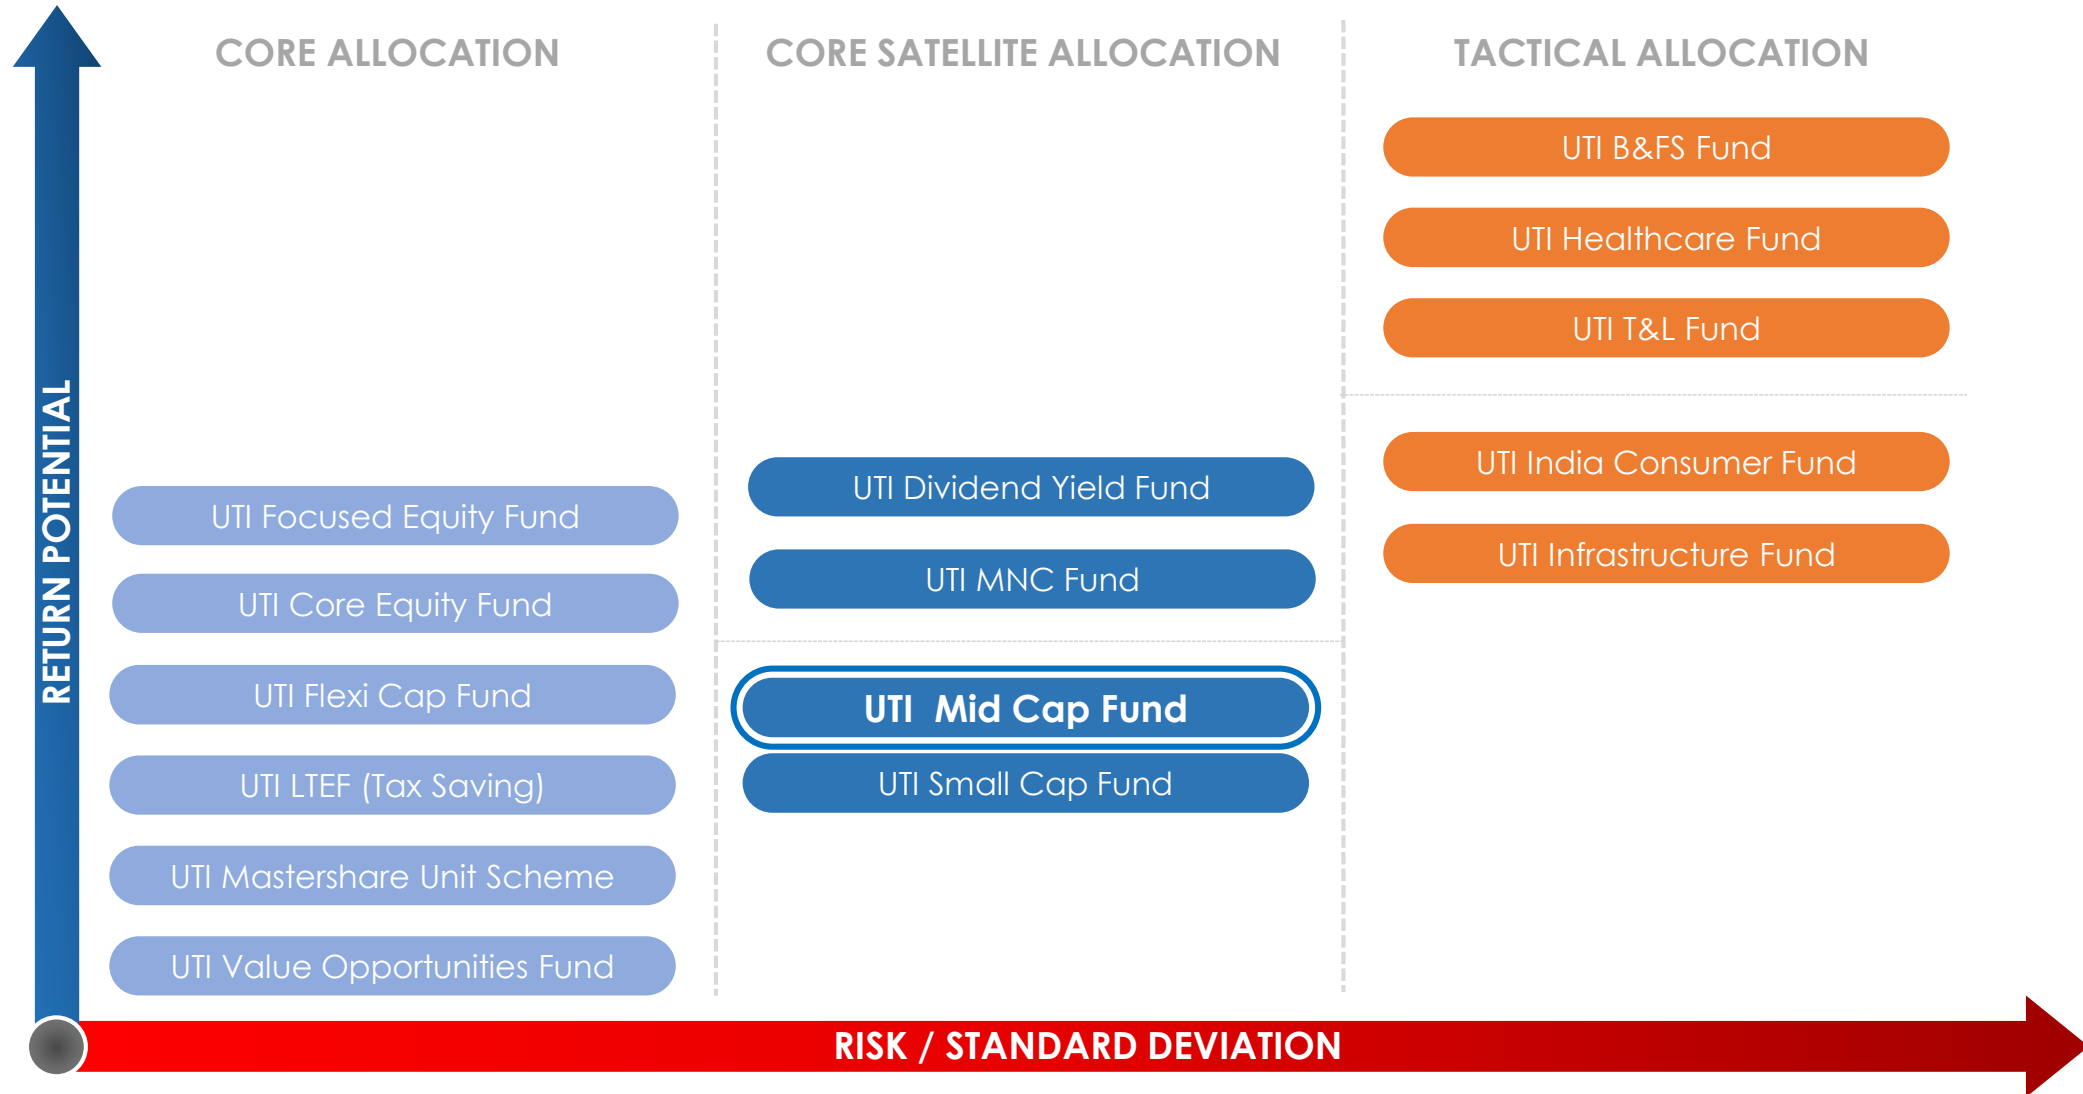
RETURN POTENTIAL

CORE ALLOCATION

UTI Focused Equity Fund

UTI Core Equity Fund

UTI Flexi Cap Fund

UTI LTEF (Tax Saving)

UTI Mastershare Unit Scheme

UTI Value Opportunities Fund

CORE SATELLITE ALLOCATION

UTI Dividend Yield Fund

UTI MNC Fund

UTI Mid Cap Fund

UTI Small Cap Fund

TACTICAL ALLOCATION

UTI B&FS Fund

UTI Healthcare Fund

UTI T&L Fund

UTI India Consumer Fund

UTI Infrastructure Fund

RISK / STANDARD DEVIATION